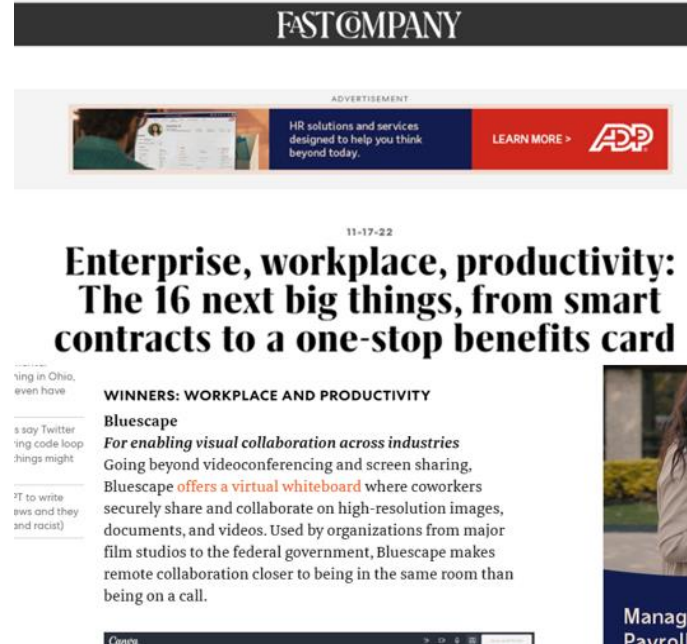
FAST COMPANY

ADVERTISEMENT

HR solutions and services designed to help you think beyond today.

LEARN MORE >

ADP

11-17-22

Enterprise, workplace, productivity: The 16 next big things, from smart contracts to a one-stop benefits card

ning in Ohio, even have

s say Twitter ing code loop things might

PT to write ews and they and racist)

WINNERS: WORKPLACE AND PRODUCTIVITY

Bluescape

For enabling visual collaboration across industries

Going beyond videoconferencing and screen sharing, Bluescape offers a virtual whiteboard where coworkers securely share and collaborate on high-resolution images, documents, and videos. Used by organizations from major film studios to the federal government, Bluescape makes remote collaboration closer to being in the same room than being on a call.

Canva

Manag Payrol